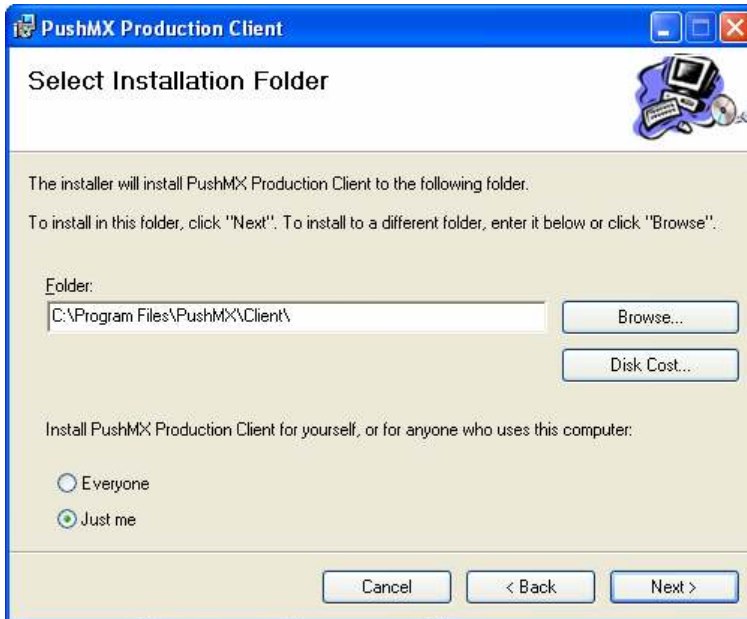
PushMX Production Client

Select Installation Folder

The installer will install PushMX Production Client to the following folder.

To install in this folder, click "Next". To install to a different folder, enter it below or click "Browse".

Folder:

C:\Program Files\PushMX\Client\

Browse...

Disk Cost...

Install PushMX Production Client for yourself, or for anyone who uses this computer:

Everyone

Just me

Cancel

< Back

Next >